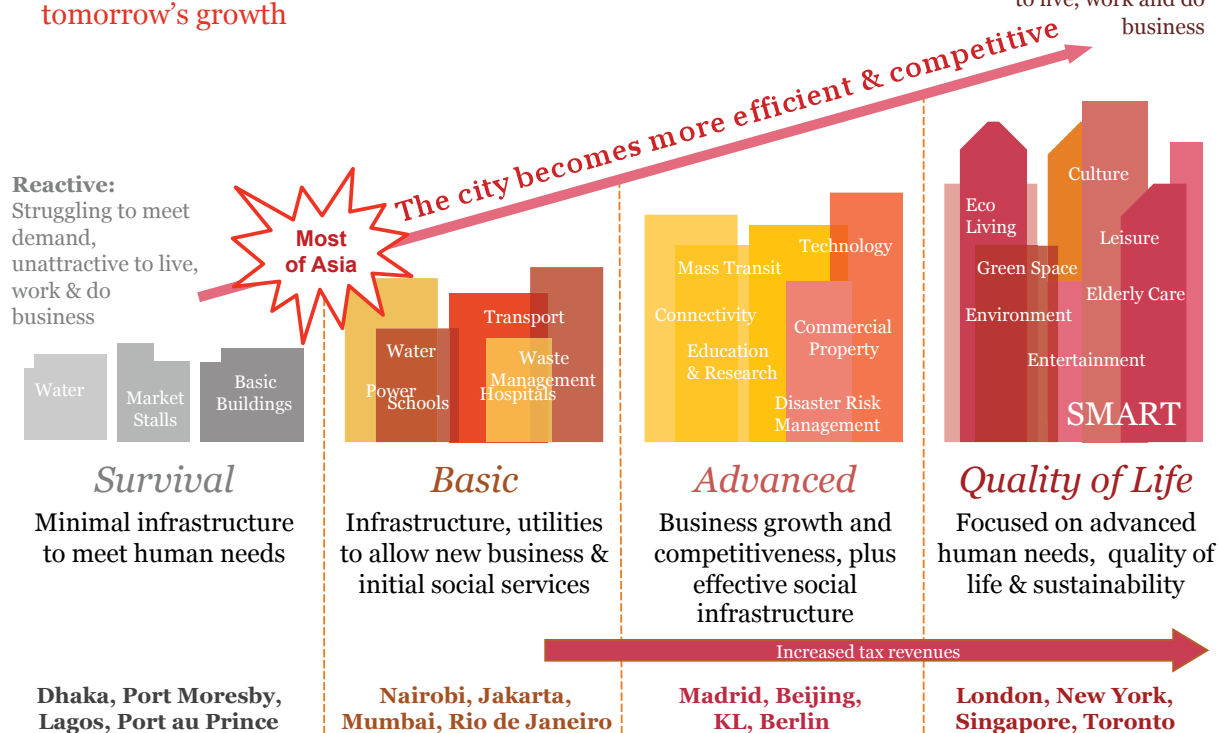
tomorrow's growth

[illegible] to live, work and do business

The city becomes more efficient & competitive

Reactive:
Struggling to meet demand, unattractive to live, work & do business

Most of Asia

Water
Market Stalls
Basic Buildings

Water
Transport
Power
Schools
Waste Management
Hospitals

Mass Transit
Technology
Connectivity
Commercial Property
Education & Research
Disaster Risk Management

Eco Living
Culture
Leisure
Green Space
Elderly Care
Environment
Entertainment
SMART

Survival
Minimal infrastructure to meet human needs

Basic
Infrastructure, utilities to allow new business & initial social services

Advanced
Business growth and competitiveness, plus effective social infrastructure

Quality of Life
Focused on advanced human needs, quality of life & sustainability

Increased tax revenues

Dhaka, Port Moresby, Lagos, Port au Prince

Nairobi, Jakarta, Mumbai, Rio de Janeiro

Madrid, Beijing, KL, Berlin

London, New York, Singapore, Toronto